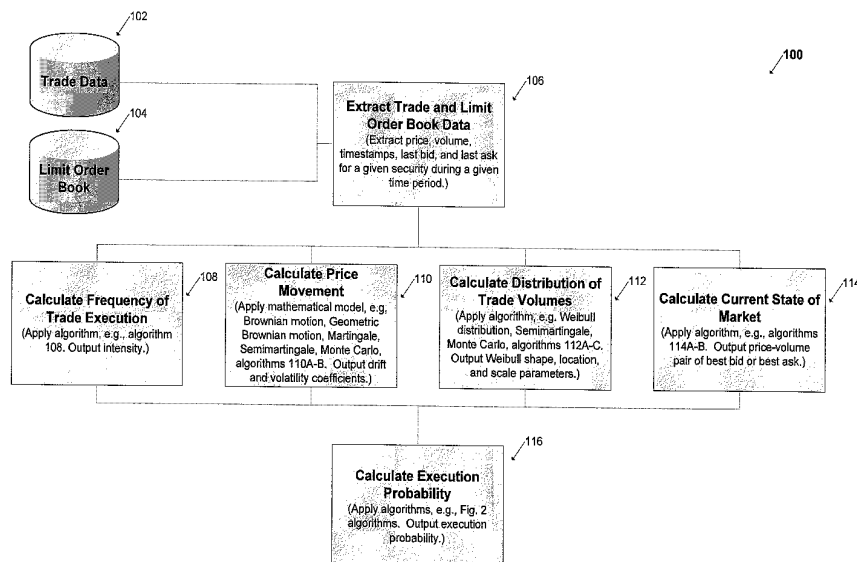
102

Trade Data

104

Limit Order Book

100

106

Extract Trade and Limit Order Book Data
(Extract price, volume, timestamps, last bid, and last ask for a given security during a given time period.)

108

Calculate Frequency of Trade Execution
(Apply algorithm, e.g., algorithm 108. Output intensity.)

110

Calculate Price Movement
(Apply mathematical model, e.g, Brownian motion, Geometric Brownian motion, Martingale, Semimartingale, Monte Carlo, algorithms 110A-B. Output drift and volatility coefficients.)

112

Calculate Distribution of Trade Volumes
(Apply algorithm, e.g. Weibull distribution, Semimartingale, Monte Carlo, algorithms 112A-C. Output Weibull shape, location, and scale parameters.)

114

Calculate Current State of Market
(Apply algorithm, e.g., algorithms 114A-B. Output price-volume pair of best bid or best ask.)

116

Calculate Execution Probability
(Apply algorithms, e.g., Fig. 2 algorithms. Output execution probability.)